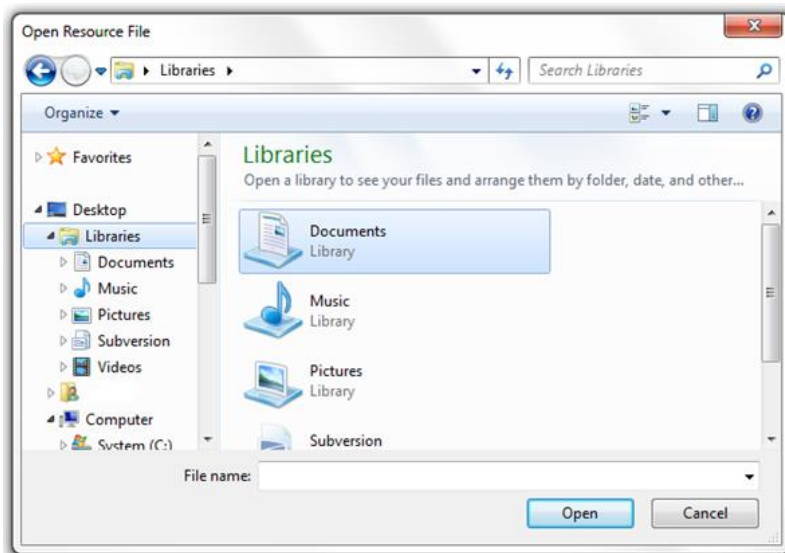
Open Resource File

Libraries

Search Libraries

Organize

Favorites

Desktop

Libraries

Documents

Music

Pictures

Subversion

Videos

Computer

System (C:)

Libraries

Open a library to see your files and arrange them by folder, date, and other...

Documents
Library

Music
Library

Pictures
Library

Subversion

File name:

Open

Cancel